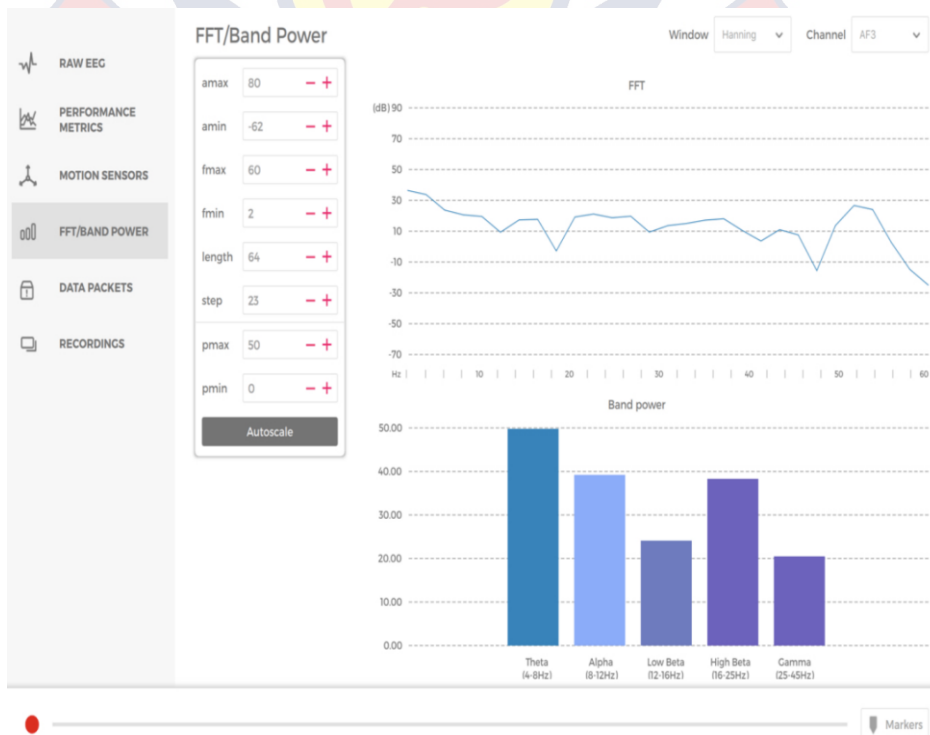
RAW EEG

PERFORMANCE METRICS

MOTION SENSORS

FFT/BAND POWER

DATA PACKETS

RECORDINGS

FFT/Band Power

Window Hanning

Channel AF3

| | | | |
|---|---|---|---|
| amax | 80 | − | + |
| amin | -62 | − | + |
| fmax | 60 | − | + |
| fmin | 2 | − | + |
| length | 64 | − | + |
| step | 23 | − | + |
| pmax | 50 | − | + |
| pmin | 0 | − | + |

Autoscale

FFT

(dB) 90

70

50

30

10

-10

-30

-50

-70

Hz 10 20 30 40 50 60

Band power

50.00

40.00

30.00

20.00

10.00

0.00

Theta (4-8Hz)

Alpha (8-12Hz)

Low Beta (12-16Hz)

High Beta (16-25Hz)

Gamma (25-45Hz)

Markers